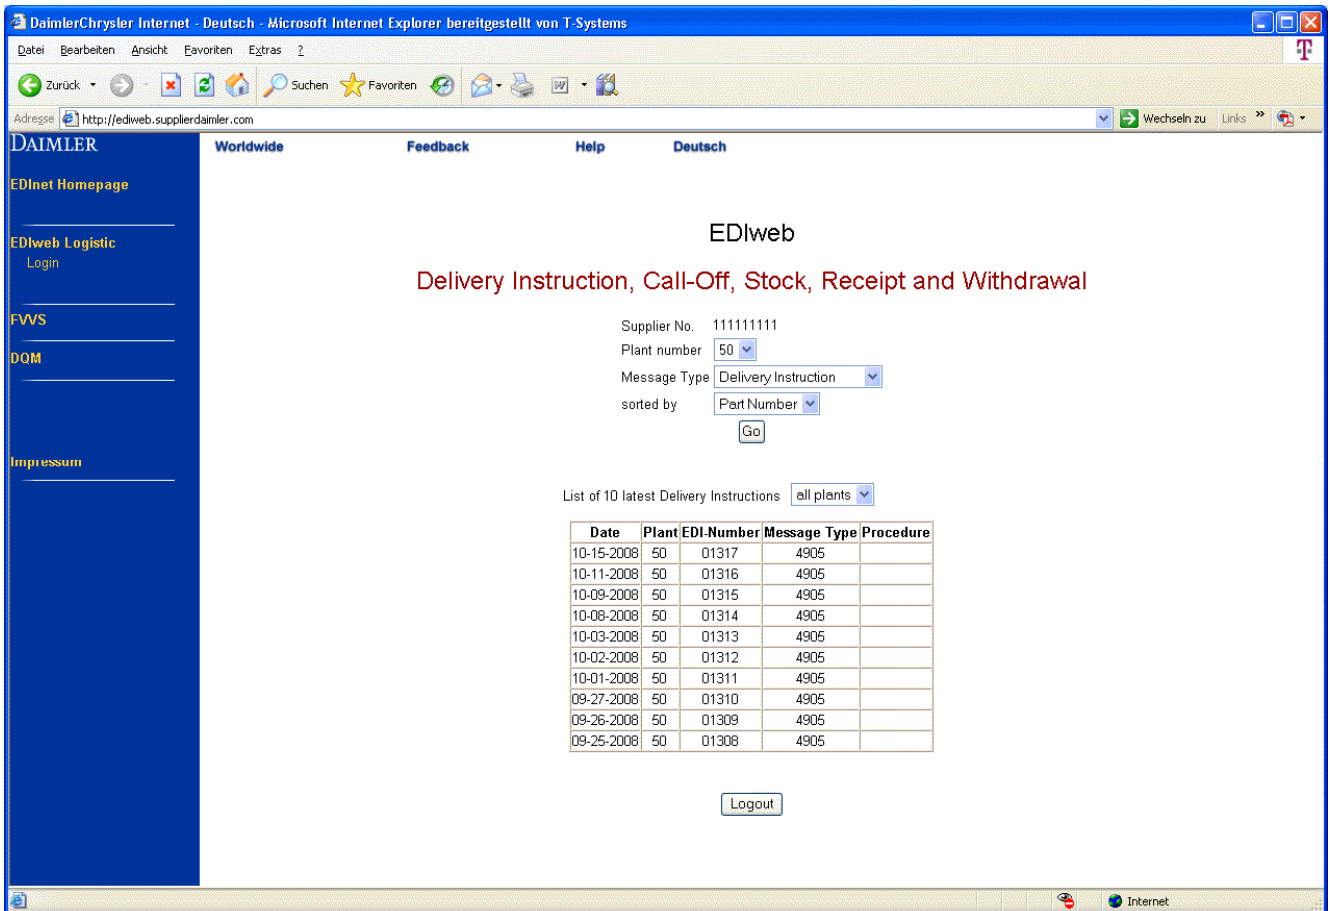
DaimlerChrysler Internet - Deutsch - Microsoft Internet Explorer bereitgestellt von T-Systems

Datei Bearbeiten Ansicht Favoriten Extras ?

Zurück Suchen Favoriten

Adresse http://ediweb.supplierdaimler.com Wechseln zu Links

DAIMLER

EDInet Homepage

EDIweb Logistic
Login

FVVS

DQM

Impressum

Worldwide Feedback Help Deutsch

EDIweb

Delivery Instruction, Call-Off, Stock, Receipt and Withdrawal

Supplier No. 111111111
Plant number 50
Message Type Delivery Instruction
sorted by Part Number
Go

List of 10 latest Delivery Instructions all plants

| Date | Plant | EDI-Number | Message Type | Procedure |
|---|---|---|---|---|
| 10-15-2008 | 50 | 01317 | 4905 | |
| 10-11-2008 | 50 | 01316 | 4905 | |
| 10-09-2008 | 50 | 01315 | 4905 | |
| 10-08-2008 | 50 | 01314 | 4905 | |
| 10-03-2008 | 50 | 01313 | 4905 | |
| 10-02-2008 | 50 | 01312 | 4905 | |
| 10-01-2008 | 50 | 01311 | 4905 | |
| 09-27-2008 | 50 | 01310 | 4905 | |
| 09-26-2008 | 50 | 01309 | 4905 | |
| 09-25-2008 | 50 | 01308 | 4905 | |

Logout

Internet